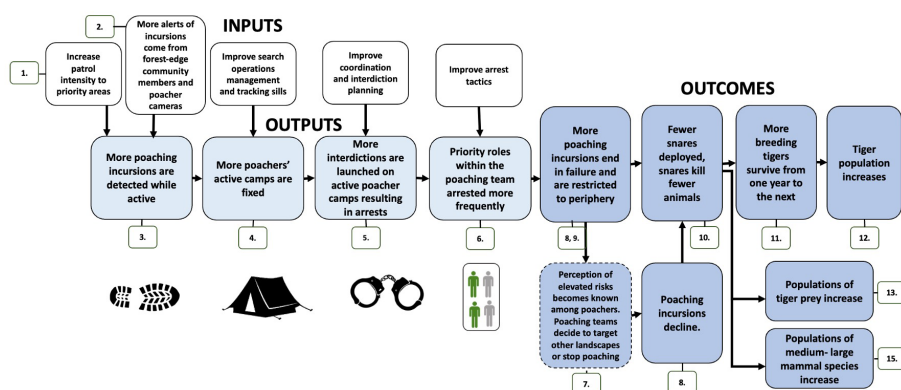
INPUTS

1.

Increase patrol intensity to priority areas

2.

More alerts of incursions come from forest-edge community members and poacher cameras

Improve search operations management and tracking sills

Improve coordination and interdiction planning

Improve arrest tactics

OUTPUTS

OUTCOMES

More poaching incursions are detected while active

3.

More poachers' active camps are fixed

4.

More interdictions are launched on active poacher camps resulting in arrests

5.

Priority roles within the poaching team arrested more frequently

6.

More poaching incursions end in failure and are restricted to periphery

8, 9.

Fewer snares deployed, snares kill fewer animals

10.

More breeding tigers survive from one year to the next

11.

Tiger population increases

12.

Perception of elevated risks becomes known among poachers. Poaching teams decide to target other landscapes or stop poaching

7.

Poaching incursions decline.

8.

Populations of tiger prey increase

13.

Populations of medium- large mammal species increase

15.